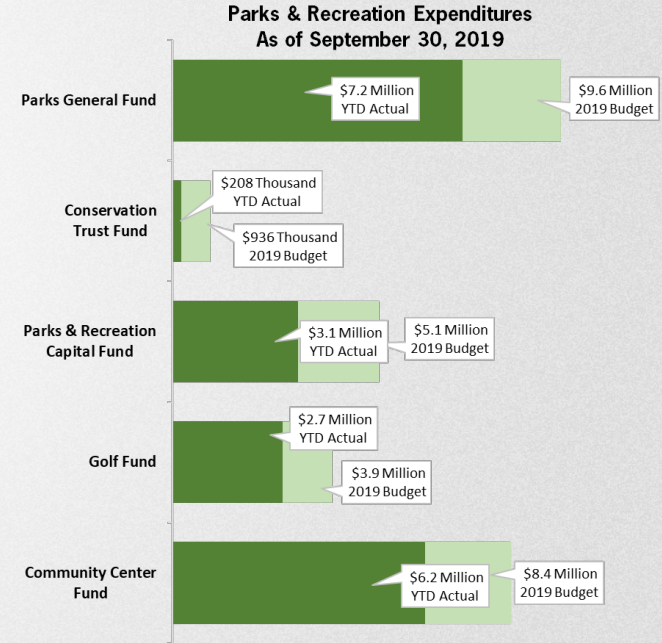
Parks & Recreation Expenditures
As of September 30, 2019

Parks General Fund

$7.2 Million
YTD Actual

$9.6 Million
2019 Budget

Conservation Trust Fund

$208 Thousand
YTD Actual

$936 Thousand
2019 Budget

Parks & Recreation Capital Fund

$3.1 Million
YTD Actual

$5.1 Million
2019 Budget

Golf Fund

$2.7 Million
YTD Actual

$3.9 Million
2019 Budget

Community Center Fund

$6.2 Million
YTD Actual

$8.4 Million
2019 Budget